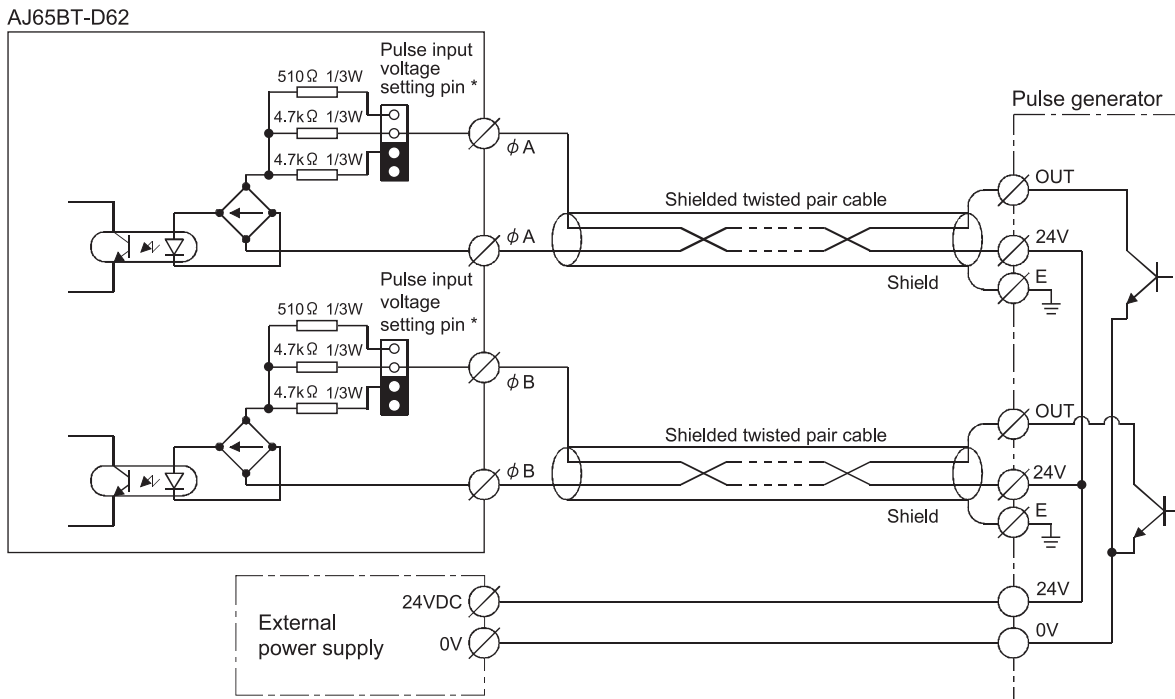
AJ65BT-D62

Pulse input voltage setting pin *

510Ω 1/3W

4.7kΩ 1/3W

4.7kΩ 1/3W

φA

φA

Shielded twisted pair cable

Shield

Pulse generator

OUT

24V

E

Pulse input voltage setting pin *

510Ω 1/3W

4.7kΩ 1/3W

4.7kΩ 1/3W

φB

φB

Shielded twisted pair cable

Shield

OUT

24V

E

24VDC

0V

External power supply

24V

0V